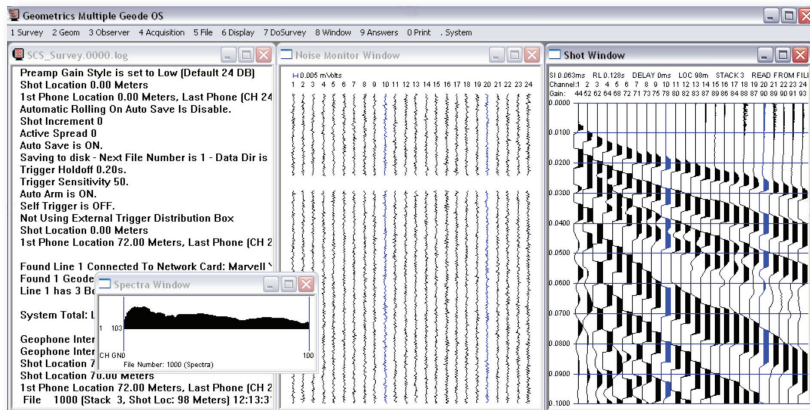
Geometrics Multiple Geode OS
1 Survey 2 Geom 3 Observer 4 Acquisition 5 File 6 Display 7 DoSurvey 8 Window 9 Answers 0 Print . System

SCS_Survey.0000.log
Preamp Gain Style is set to Low (Default 24 DB)
Shot Location 0.00 Meters
1st Phone Location 0.00 Meters, Last Phone (CH 24
Automatic Rolling On Auto Save Is Disable.
Shot Increment 0
Active Spread 0
Auto Save is ON.
Saving to disk - Next File Number is 1 - Data Dir is
Trigger Holdoff 0.20s.
Trigger Sensitivity 50.
Auto Arm is ON.
Self Trigger is OFF.
Not Using External Trigger Distribution Box
Shot Location 0.00 Meters
1st Phone Location 72.00 Meters, Last Phone (CH 2

Found Line 1 Connected To Network Card: Marvell
Found 1 Geode
Line 1 has 3 Bo

System Total: L

Geophone Inter
Geophone Inter
Shot Location 7
Shot Location 0
1st Phone Location 72.00 Meters, Last Phone (CH 2
File 1000 (Stack 3, Shot Loc: 98 Meters) 12:13:1

Spectra Window
1 103
CH GND 100
File Number: 1000 (Spectra)

Noise Monitor Window
H 0.005 mVolts
1 2 3 4 5 6 7 8 9 10 11 12 13 14 15 16 17 18 19 20 21 22 23 24

Shot Window
SI 0.063ms RL 0.128s DELAY 0ms LOC 98m STACK 3 READ FROM FIL
Channel 1 2 3 4 5 6 7 8 9 10 11 12 13 14 15 16 17 18 19 20 21 22 23 24
Gain: 44 62 62 64 68 72 71 73 75 76 78 80 82 83 87 89 86 84 88 87 90 89 91 93
0.0000
0.0100
0.0200
0.0300
0.0400
0.0500
0.0600
0.0700
0.0800
0.0900
0.1000